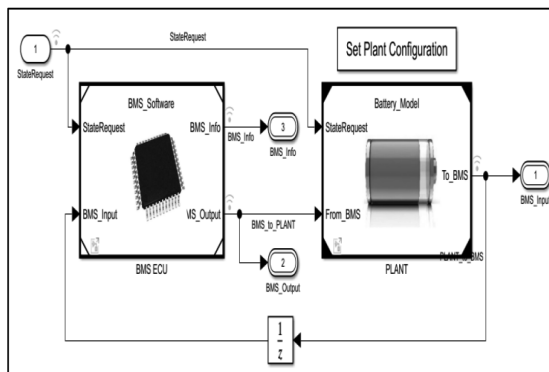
1
StateRequest

StateRequest

Set Plant Configuration

BMS_Software

StateRequest

BMS_Info

BMS_Input

MS_Output

BMS ECU

BMS_Info

3

BMS_Info

BMS_to_PLANT

2

BMS_Output

Battery_Model

StateRequest

From_BMS

To_BMS

PLANT_to_BMS

PLANT

1

BMS_Input

$\frac{1}{z}$